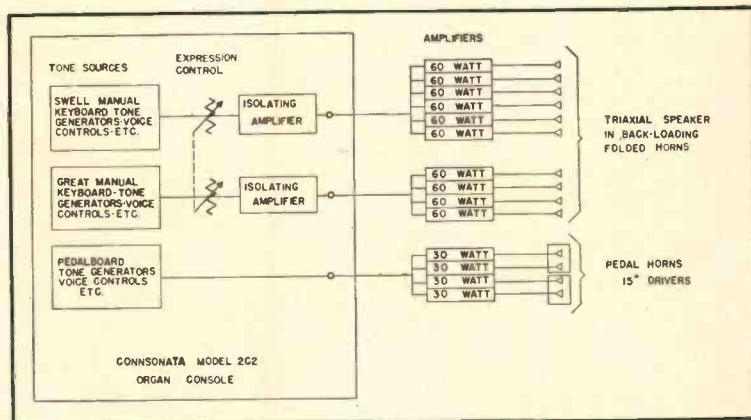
TONE SOURCES

EXPRESSION CONTROL

AMPLIFIERS

SWELL MANUAL KEYBOARD TONE GENERATORS·VOICE CONTROLS·ETC.

ISOLATING AMPLIFIER

60 WATT
60 WATT
60 WATT
60 WATT
60 WATT
60 WATT

TRIAXIAL SPEAKER IN BACK-LOADING FOLDED HORNS

GREAT MANUAL KEYBOARD·TONE GENERATORS·VOICE CONTROLS·ETC.

ISOLATING AMPLIFIER

60 WATT
60 WATT
60 WATT
60 WATT

PEDALBOARD TONE GENERATORS VOICE CONTROLS ETC.

30 WATT
30 WATT
30 WATT
30 WATT

PEDAL HORNS 15" DRIVERS

CONNSONATA MODEL 2C2 ORGAN CONSOLE